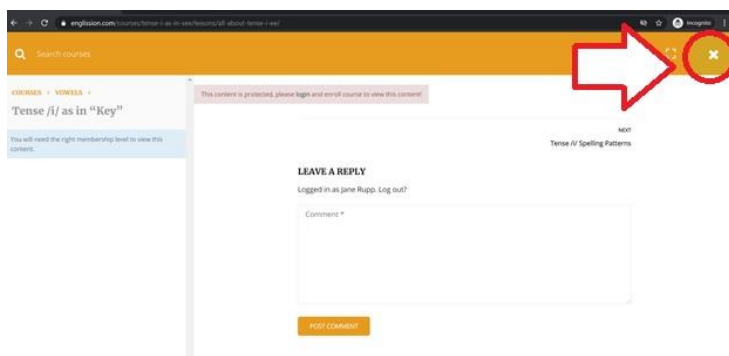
englission.com/courses/tense-i-as-in-see/lessons/all-about-tense-i-ee/

Incognito

Search courses

COURSES > VOWELS >

Tense /i/ as in "Key"

You will need the right membership level to view this content.

This content is protected, please login and enroll course to view this content!

NEXT

Tense /i/ Spelling Patterns

LEAVE A REPLY

Logged in as Jane Rupp. Log out?

Comment *

POST COMMENT